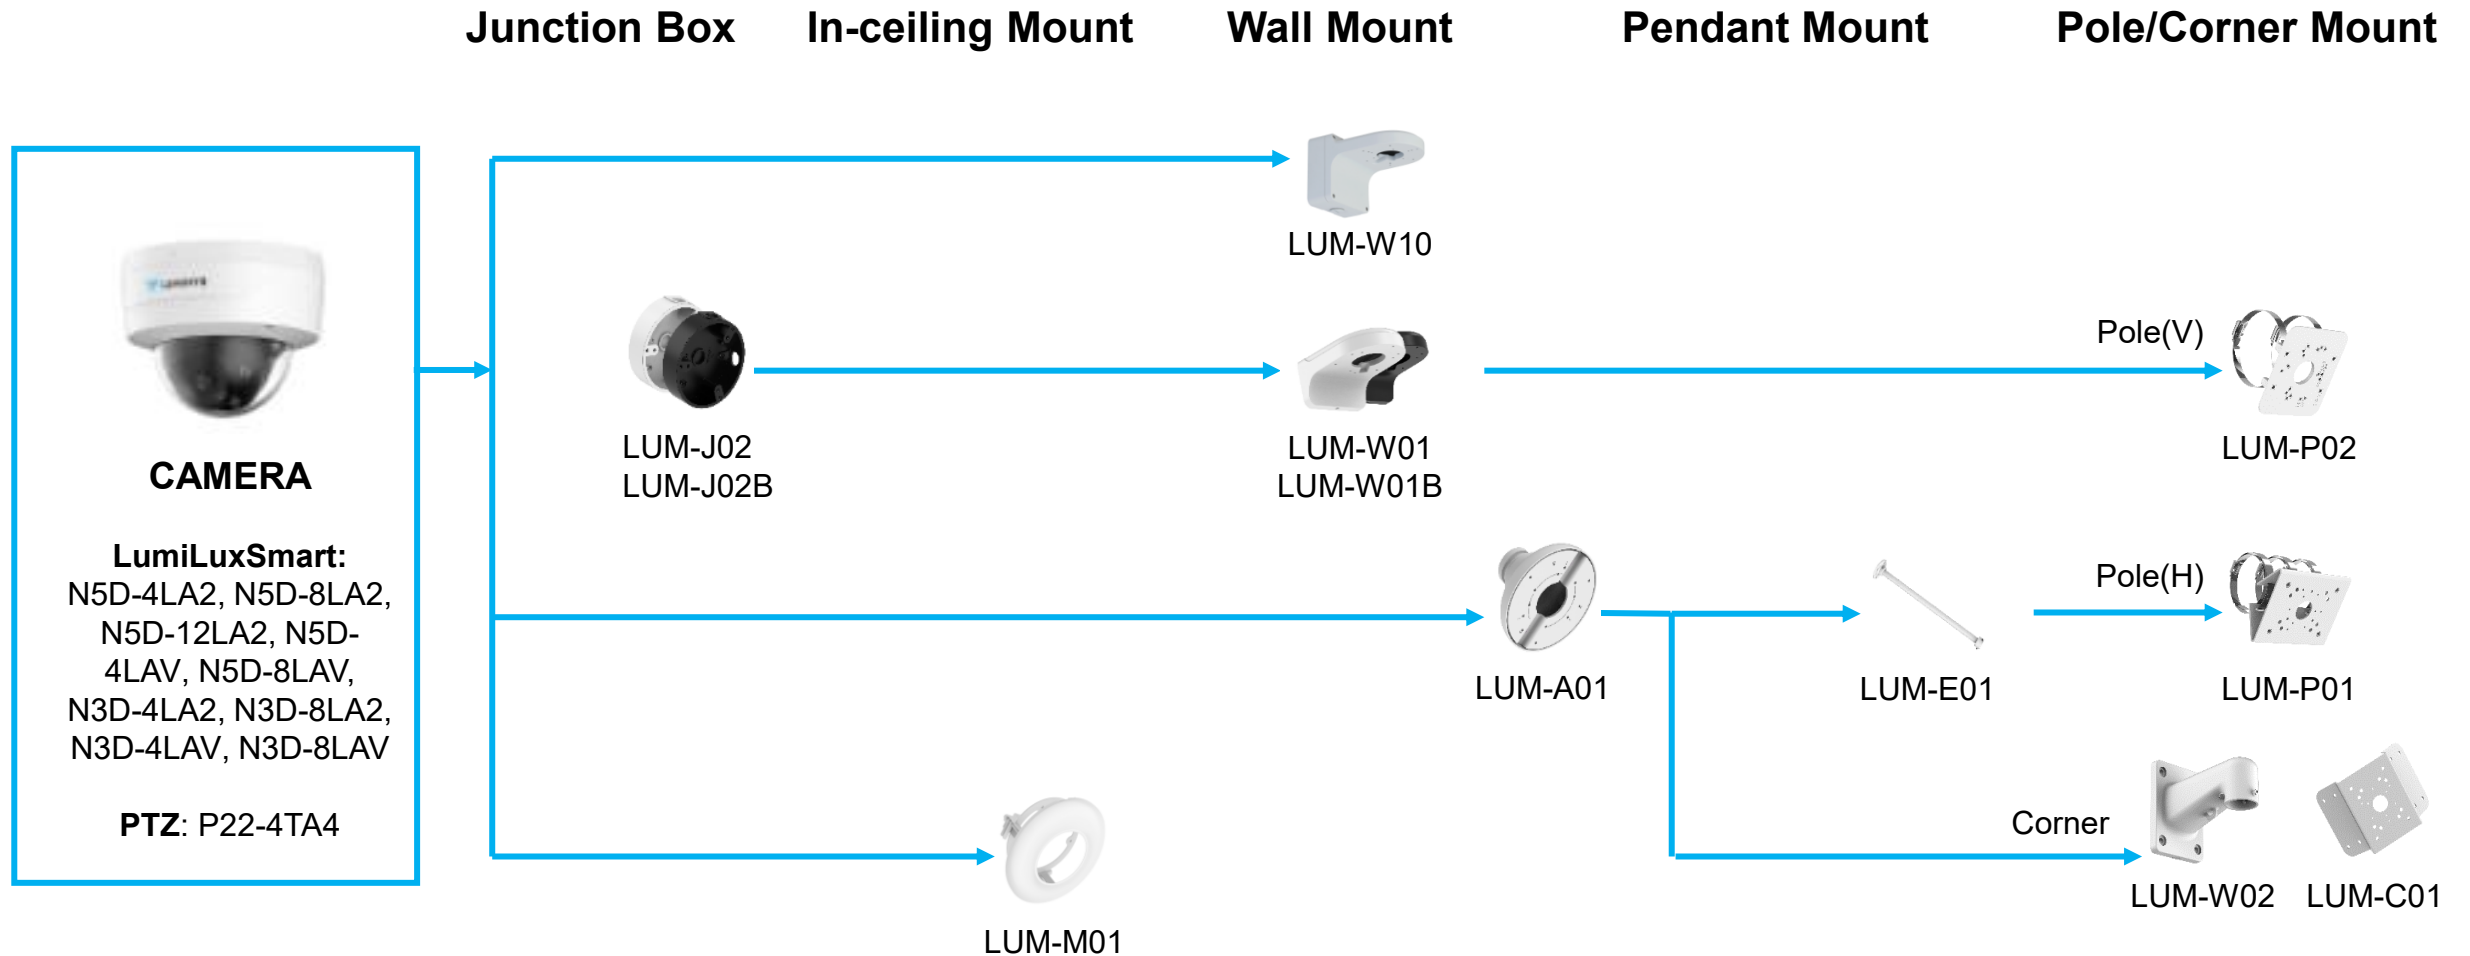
Junction Box In-ceiling Mount Wall Mount Pendant Mount Pole/Corner Mount

CAMERA

**LumiLuxSmart:**
N5D-4LA2, N5D-8LA2, N5D-12LA2, N5D-4LAV, N5D-8LAV, N3D-4LA2, N3D-8LA2, N3D-4LAV, N3D-8LAV

**PTZ**: P22-4TA4

LUM-W10

LUM-J02
LUM-J02B

LUM-W01
LUM-W01B

Pole(V)

LUM-P02

LUM-A01

LUM-E01

Pole(H)

LUM-P01

Corner

LUM-W02 LUM-C01

LUM-M01